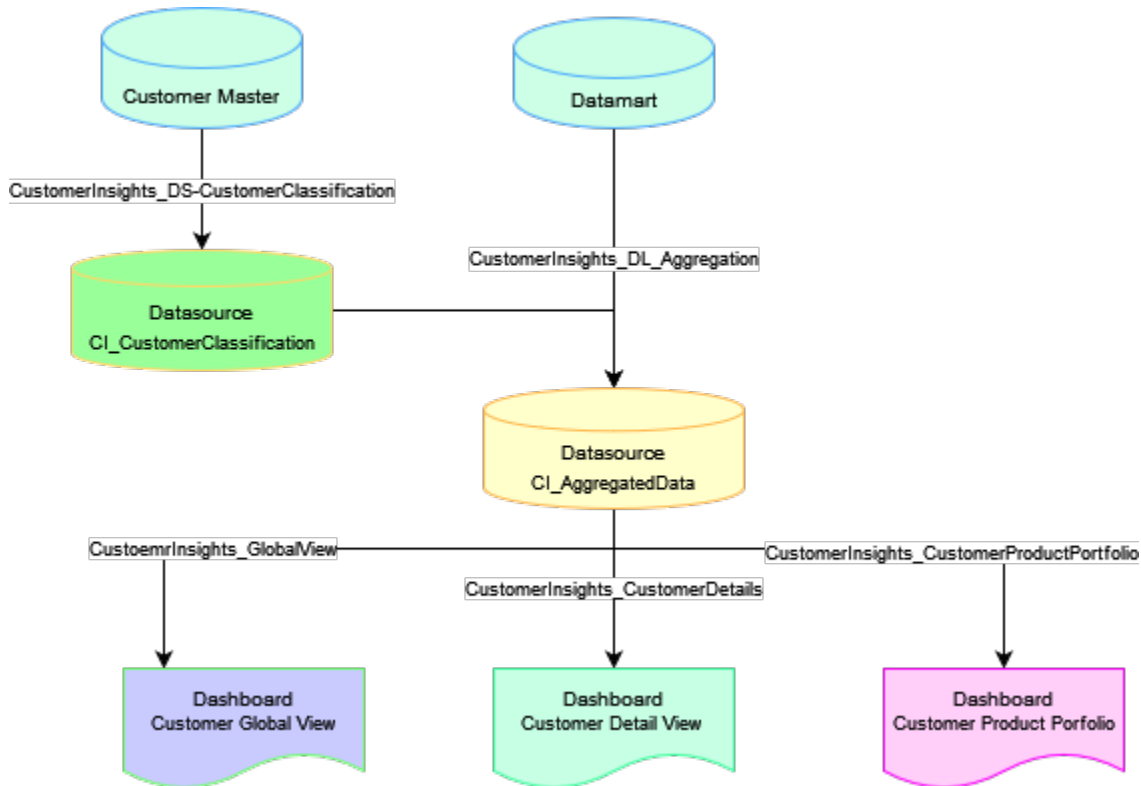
Customer Master

Datamart

CustomerInsights_DS-CustomerClassification

CustomerInsights_DL_Aggregation

Datasource
CI_CustomerClassification

Datasource
CI_AggregatedData

CustoemrInsights_GlobalView

CustomerInsights_CustomerProductPortfolio

CustomerInsights_CustomerDetails

Dashboard
Customer Global View

Dashboard
Customer Detail View

Dashboard
Customer Product Porfolio